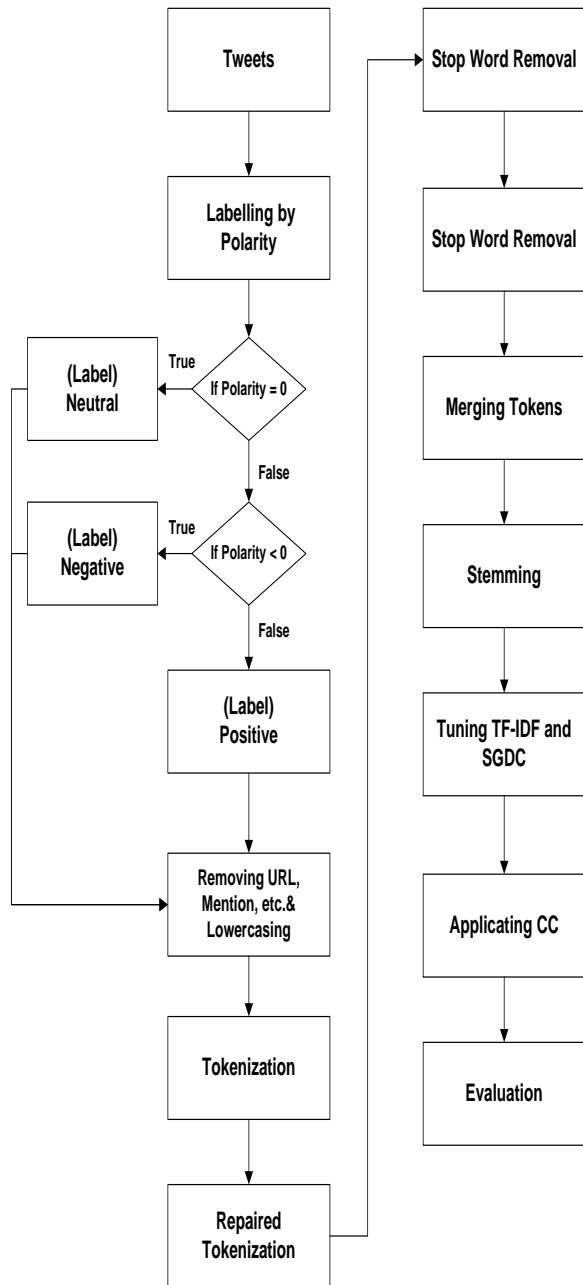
Tweets

Labelling by Polarity

If Polarity = 0

True

(Label) Neutral

False

If Polarity < 0

True

(Label) Negative

False

(Label) Positive

Removing URL, Mention, etc.& Lowercasing

Tokenization

Repaired Tokenization

Stop Word Removal

Stop Word Removal

Merging Tokens

Stemming

Tuning TF-IDF and SGDC

Applicating CC

Evaluation